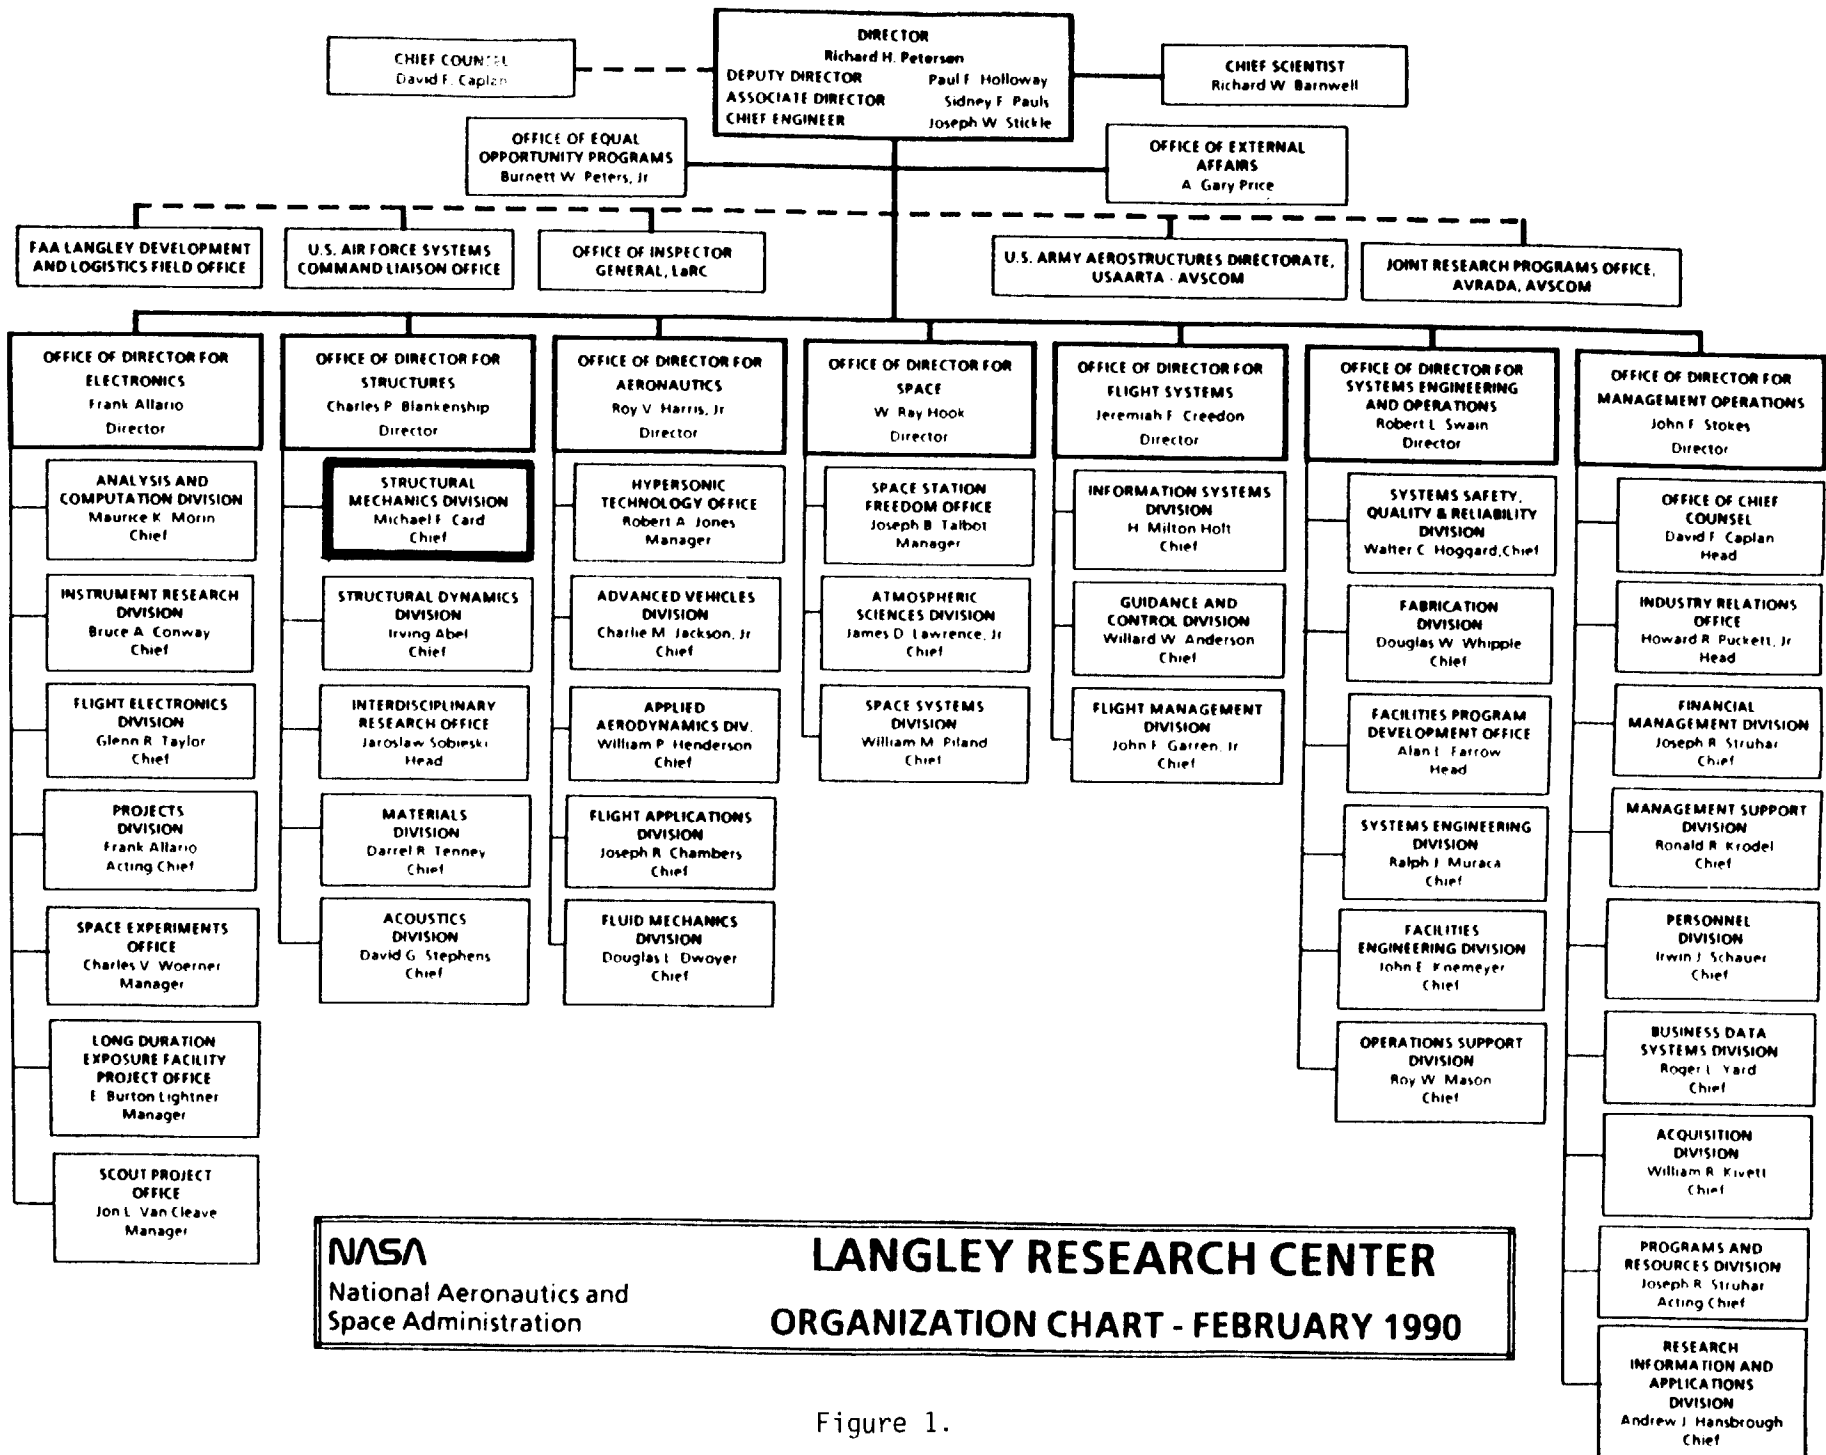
DIRECTOR
Richard H. Petersen
DEPUTY DIRECTOR Paul F. Holloway
ASSOCIATE DIRECTOR Sidney F. Pauls
CHIEF ENGINEER Joseph W. Stickle

CHIEF COUNSEL
David F. Caplan

CHIEF SCIENTIST
Richard W. Barnwell

OFFICE OF EQUAL OPPORTUNITY PROGRAMS
Burnett W. Peters, Jr

OFFICE OF EXTERNAL AFFAIRS
A. Gary Price

FAA LANGLEY DEVELOPMENT AND LOGISTICS FIELD OFFICE

U.S. AIR FORCE SYSTEMS COMMAND LIAISON OFFICE

OFFICE OF INSPECTOR GENERAL, LaRC

U.S. ARMY AEROSTRUCTURES DIRECTORATE, USAARTA - AVSCOM

JOINT RESEARCH PROGRAMS OFFICE, AVRADA, AVSCOM

OFFICE OF DIRECTOR FOR ELECTRONICS
Frank Allario
Director

ANALYSIS AND COMPUTATION DIVISION
Maurice K. Morin
Chief

INSTRUMENT RESEARCH DIVISION
Bruce A. Conway
Chief

FLIGHT ELECTRONICS DIVISION
Glenn R. Taylor
Chief

PROJECTS DIVISION
Frank Allario
Acting Chief

SPACE EXPERIMENTS OFFICE
Charles V. Woerner
Manager

LONG DURATION EXPOSURE FACILITY PROJECT OFFICE
E. Burton Lightner
Manager

SCOUT PROJECT OFFICE
Jon L. Van Cleave
Manager

OFFICE OF DIRECTOR FOR STRUCTURES
Charles P. Blankenship
Director

STRUCTURAL MECHANICS DIVISION
Michael F. Card
Chief

STRUCTURAL DYNAMICS DIVISION
Irving Abel
Chief

INTERDISCIPLINARY RESEARCH OFFICE
Jaroslaw Sobieski
Head

MATERIALS DIVISION
Darrel R. Tenney
Chief

ACOUSTICS DIVISION
David G. Stephens
Chief

OFFICE OF DIRECTOR FOR AERONAUTICS
Roy V. Harris, Jr
Director

HYPERSONIC TECHNOLOGY OFFICE
Robert A. Jones
Manager

ADVANCED VEHICLES DIVISION
Charlie M. Jackson, Jr
Chief

APPLIED AERODYNAMICS DIV.
William P. Henderson
Chief

FLIGHT APPLICATIONS DIVISION
Joseph R. Chambers
Chief

FLUID MECHANICS DIVISION
Douglas L. Dwoyer
Chief

OFFICE OF DIRECTOR FOR SPACE
W. Ray Hook
Director

SPACE STATION FREEDOM OFFICE
Joseph B. Talbot
Manager

ATMOSPHERIC SCIENCES DIVISION
James D. Lawrence, Jr
Chief

SPACE SYSTEMS DIVISION
William M. Piland
Chief

OFFICE OF DIRECTOR FOR FLIGHT SYSTEMS
Jeremiah F. Creedon
Director

INFORMATION SYSTEMS DIVISION
H. Milton Holt
Chief

GUIDANCE AND CONTROL DIVISION
Willard W. Anderson
Chief

FLIGHT MANAGEMENT DIVISION
John F. Garren, Jr
Chief

OFFICE OF DIRECTOR FOR SYSTEMS ENGINEERING AND OPERATIONS
Robert L. Swain
Director

SYSTEMS SAFETY, QUALITY & RELIABILITY DIVISION
Walter C. Hoggard, Chief

FABRICATION DIVISION
Douglas W. Whipple
Chief

FACILITIES PROGRAM DEVELOPMENT OFFICE
Alan L. Farrow
Head

SYSTEMS ENGINEERING DIVISION
Ralph J. Muraca
Chief

FACILITIES ENGINEERING DIVISION
John E. Knemeyer
Chief

OPERATIONS SUPPORT DIVISION
Roy W. Mason
Chief

OFFICE OF DIRECTOR FOR MANAGEMENT OPERATIONS
John F. Stokes
Director

OFFICE OF CHIEF COUNSEL
David F. Caplan
Head

INDUSTRY RELATIONS OFFICE
Howard R. Puckett, Jr
Head

FINANCIAL MANAGEMENT DIVISION
Joseph R. Struhar
Chief

MANAGEMENT SUPPORT DIVISION
Ronald R. Krodel
Chief

PERSONNEL DIVISION
Irwin J. Schauer
Chief

BUSINESS DATA SYSTEMS DIVISION
Roger L. Yard
Chief

ACQUISITION DIVISION
William R. Kivett
Chief

PROGRAMS AND RESOURCES DIVISION
Joseph R. Struhar
Acting Chief

RESEARCH INFORMATION AND APPLICATIONS DIVISION
Andrew J. Hansbrough
Chief

NASA
National Aeronautics and Space Administration

LANGLEY RESEARCH CENTER
ORGANIZATION CHART - FEBRUARY 1990

Figure 1.